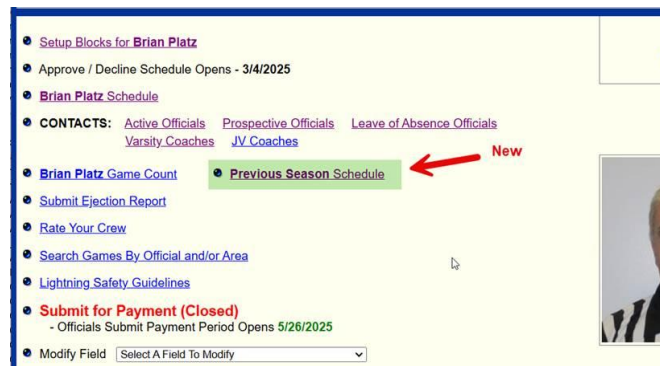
Setup Blocks for Brian Platz

Approve / Decline Schedule Opens - 3/4/2025

Brian Platz Schedule

CONTACTS: Active Officials Prospective Officials Leave of Absence Officials Varsity Coaches JV Coaches

Brian Platz Game Count

Previous Season Schedule

New

Submit Ejection Report

Rate Your Crew

Search Games By Official and/or Area

Lightning Safety Guidelines

Submit for Payment (Closed)
- Officials Submit Payment Period Opens 5/26/2025

Modify Field Select A Field To Modify